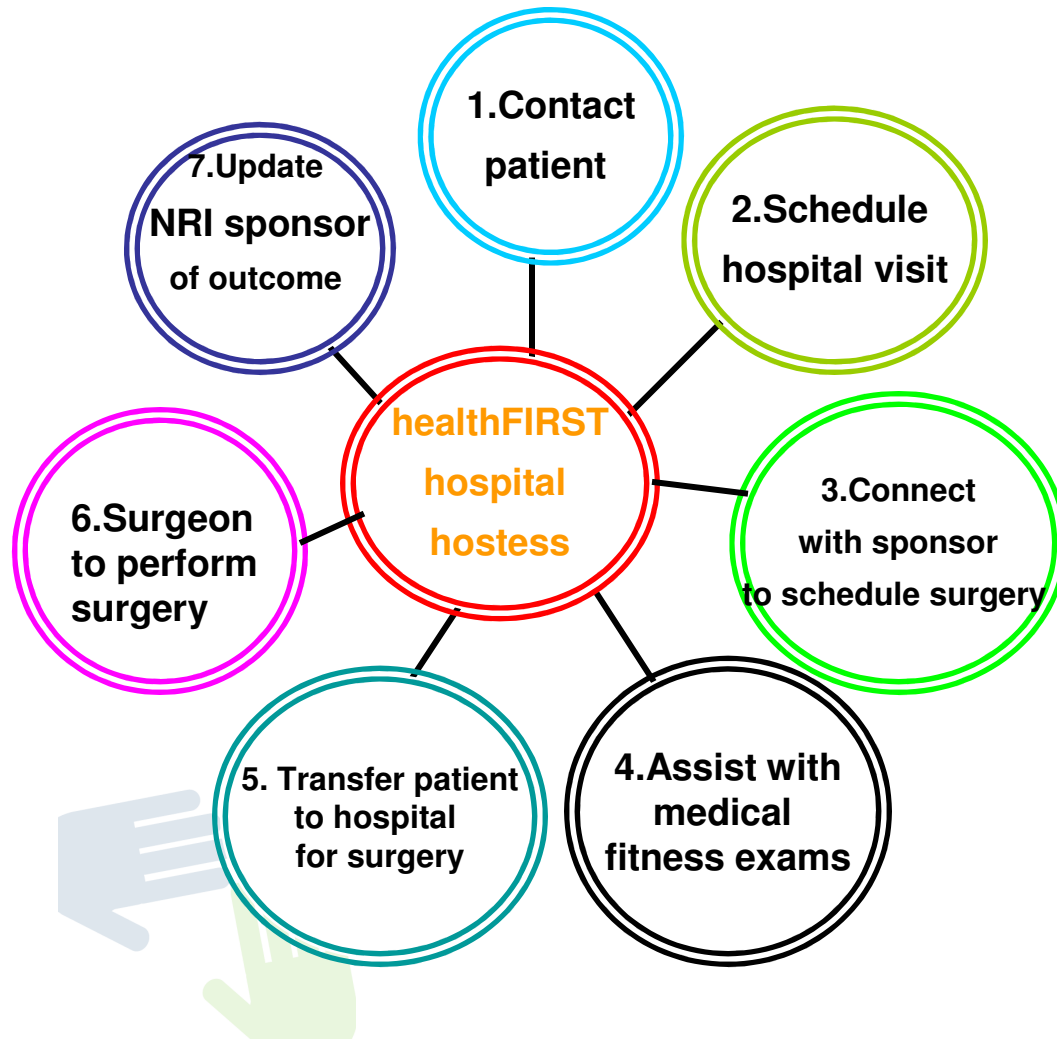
healthFIRST hospital hostess

1.Contact patient

2.Schedule hospital visit

3.Connect with sponsor to schedule surgery

4.Assist with medical fitness exams

5. Transfer patient to hospital for surgery

6.Surgeon to perform surgery

7.Update NRI sponsor of outcome